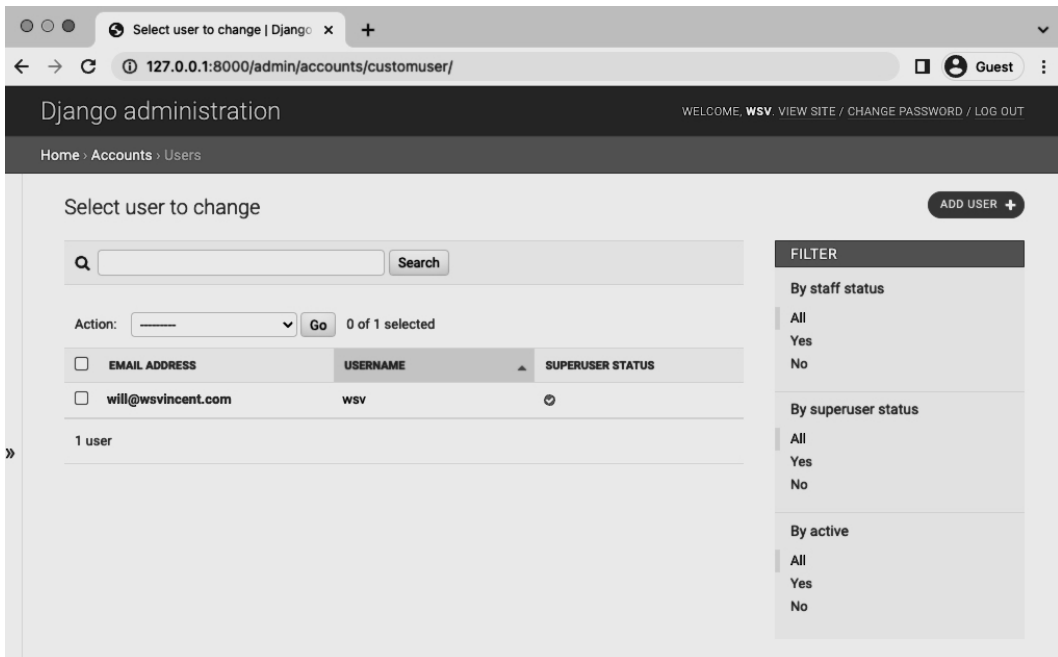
Select user to change | Django ×
+

127.0.0.1:8000/admin/accounts/customuser/

Guest

Django administration

WELCOME, WSV. VIEW SITE / CHANGE PASSWORD / LOG OUT

Home › Accounts › Users

Select user to change

ADD USER +

Search

Action: --------- Go 0 of 1 selected

| | EMAIL ADDRESS | USERNAME | SUPERUSER STATUS |
|---|---|---|---|
| | will@wsvincent.com | wsv | |

1 user

»

FILTER

By staff status

All
Yes
No

By superuser status

All
Yes
No

By active

All
Yes
No